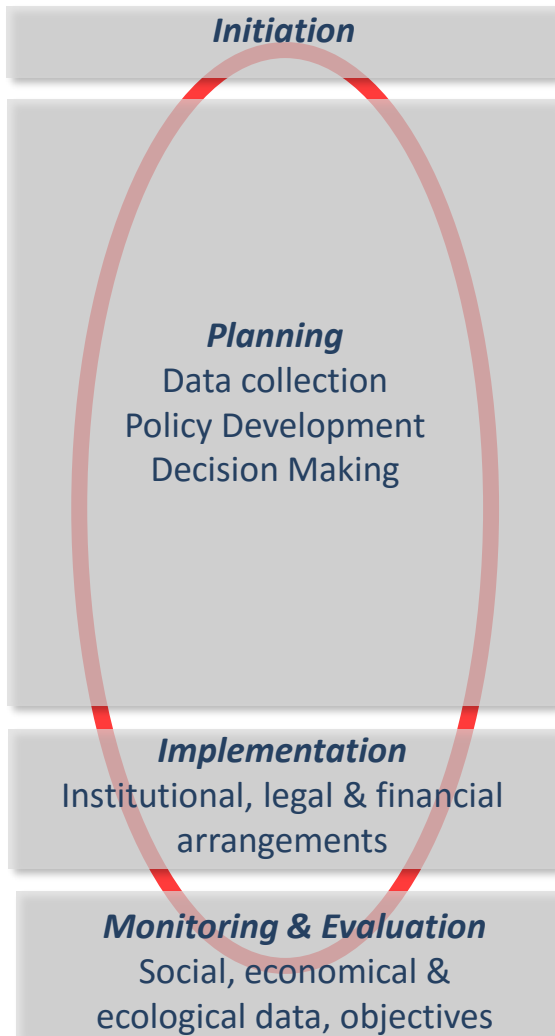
Initiation

Planning
Data collection
Policy Development
Decision Making

Implementation
Institutional, legal & financial arrangements

Monitoring & Evaluation
Social, economical & ecological data, objectives